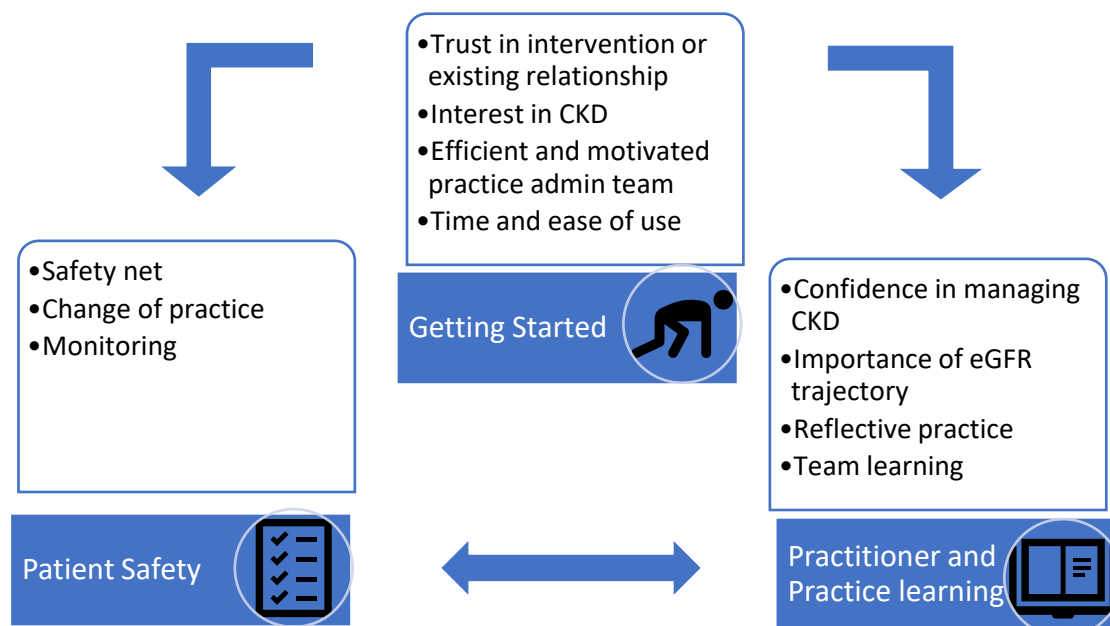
•Trust in intervention or existing relationship
•Interest in CKD
•Efficient and motivated practice admin team
•Time and ease of use

Getting Started

•Safety net
•Change of practice
•Monitoring

Patient Safety

•Confidence in managing CKD
•Importance of eGFR trajectory
•Reflective practice
•Team learning

Practitioner and Practice learning